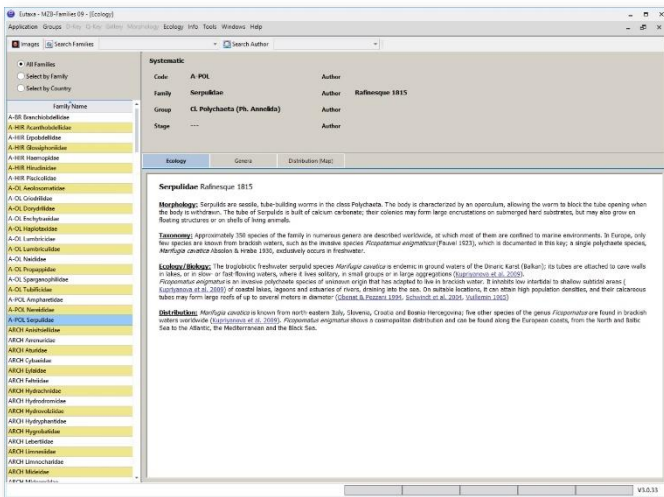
Eutaxa - MZB-Families 09 - [Ecology]

Application Groups D-Key Q-Key Gallery Morphology Ecology Info Tools Windows Help

Images Search Families Search Author

All Families
Select by Family
Select by Country

Family Name
A-BR Branchiobdellidae
A-HIR Acanthobdellidae
A-HIR Erpobdellidae
A-HIR Glossiphoniidae
A-HIR Haemopidae
A-HIR Hirudinidae
A-HIR Piscicolidae
A-OL Aeolosomatidae
A-OL Criodrilidae
A-OL Dorydrilidae
A-OL Enchytraeidae
A-OL Haplotaxidae
A-OL Lumbricidae
A-OL Lumbriculidae
A-OL Naididae
A-OL Propappidae
A-OL Sparganophilidae
A-OL Tubificidae
A-POL Ampharetidae
A-POL Nereididae
A-POL Serpulidae
ARCH Anisitsiellidae
ARCH Arrenuridae
ARCH Aturidae
ARCH Cyclopidae
ARCH Eylaidae
ARCH Feltriidae
ARCH Hydrachnidae
ARCH Hydrodromidae
ARCH Hydrovolziidae
ARCH Hydryphantidae
ARCH Hygrobatidae
ARCH Lebertiidae
ARCH Limnesiidae
ARCH Limnocharidae
ARCH Mideidae
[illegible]

Systematic
Code A-POL Author
Family Serpulidae Author Rafinesque 1815
Group Cl. Polychaeta (Ph. Annelida) Author
Stage --- Author

Ecology Genera Distribution (Map)

Serpulidae Rafinesque 1815

Morphology: Serpulids are sessile, tube-building worms in the class Polychaeta. The body is characterized by an operculum, allowing the worm to block the tube opening when the body is withdrawn. The tube of Serpulids is built of calcium carbonate; their colonies may form large encrustations on submerged hard substrates, but may also grow on floating structures or on shells of living animals.

Taxonomy: Approximately 350 species of the family in numerous genera are described worldwide, at which most of them are confined to marine environments. In Europe, only few species are known from brackish waters, such as the invasive species Ficopomatus enigmaticus (Fauvel 1923), which is documented in this key; a single polychaete species, Marifugia cavatica Absolon & Hrabe 1930, exclusively occurs in freshwater.

Ecology/Biology: The troglobiotic freshwater serpulid species Marifugia cavatica is endemic in ground waters of the Dinaric Karst (Balkan); its tubes are attached to cave walls in lakes, or in slow- or fast-flowing waters, where it lives solitary, in small groups or in large aggregations (Kupriyanova et al. 2009). Ficopomatus enigmaticus is an invasive polychaete species of unknown origin that has adapted to live in brackish water. It inhabits low intertidal to shallow subtidal areas (Kupriyanova et al. 2009) of coastal lakes, lagoons and estuaries of rivers, draining into the sea. On suitable locations, it can attain high population densities, and their calcareous tubes may form large reefs of up to several meters in diameter (Obonat & Pezzani 1994, Schwindt et al. 2004, Vuillemin 1965)

Distribution: Marifugia cavatica is known from north eastern Italy, Slovenia, Croatia and Bosnia-Herzegovina; five other species of the genus Ficopomatus are found in brackish waters worldwide (Kupriyanova et al. 2009). Ficopomatus enigmaticus shows a cosmopolitan distribution and can be found along the European coasts, from the North and Baltic Sea to the Atlantic, the Mediterranean and the Black Sea.

V3.0.33